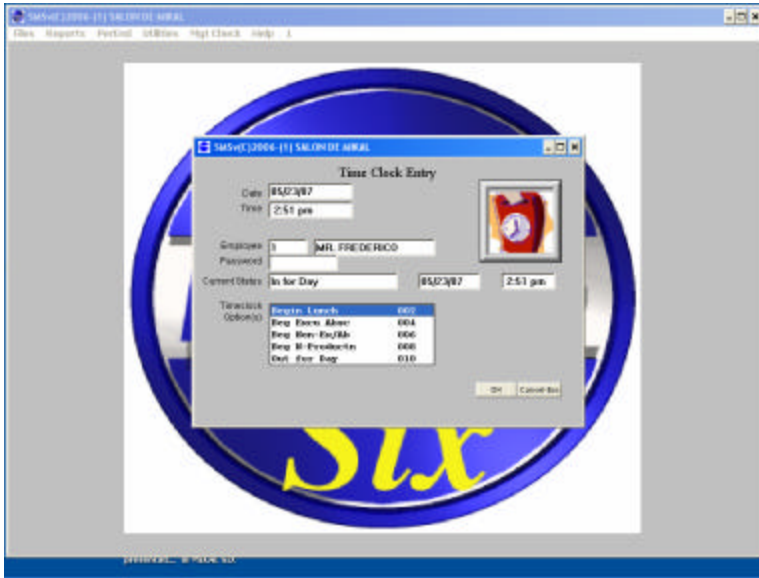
SMSv(C)2006-(1) SALON DE ANGAL

Files Reports Period Utilities Mgt Clock Help 1

SMSv(C)2006-(1) SALON DE ANGAL

Time Clock Entry

Date 05/23/07

Time 2:51 pm

Employee 1 MR. FREDERICO

Password

Current Status In for Day 05/23/07 2:51 pm

Timeclock Option(s)

| | |
|---|---|
| Begin Lunch | 002 |
| Beg Exec Abse | 004 |
| Beg Non-BojHk | 006 |
| Beg N-Productn | 008 |
| Out for Day | 010 |

OK Cancel-Esc

Six

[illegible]